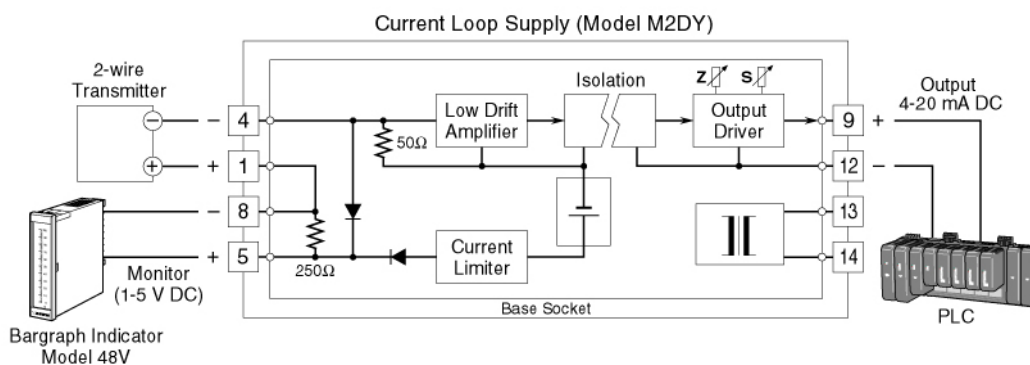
Current Loop Supply (Model M2DY)

2-wire Transmitter

−

+

−

+

−

+

4

1

8

5

Monitor (1-5 V DC)

Bargraph Indicator Model 48V

50Ω

250Ω

Low Drift Amplifier

Current Limiter

Isolation

Z

S

Output Driver

Base Socket

9

12

13

14

+

−

Output 4-20 mA DC

PLC